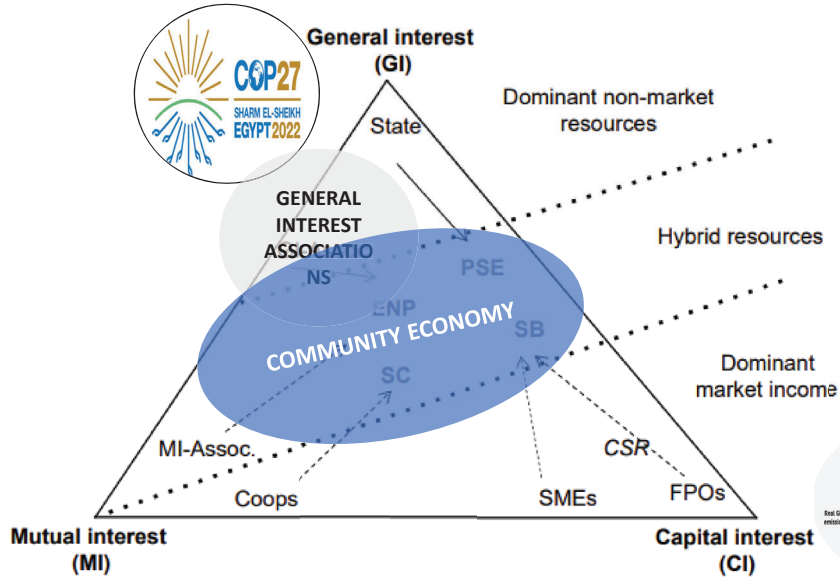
COP27
SHARM EL-SHEIKH
EGYPT 2022

General interest
(GI)

Dominant non-market resources

State

GENERAL INTEREST ASSOCIATIONS

PSE

Hybrid resources

ENP

COMMUNITY ECONOMY

SB

SC

Dominant market income

MI-Assoc.

CSR

Coops

SMEs

FPOs

Mutual interest
(MI)

Capital interest
(CI)

Real G
emissi